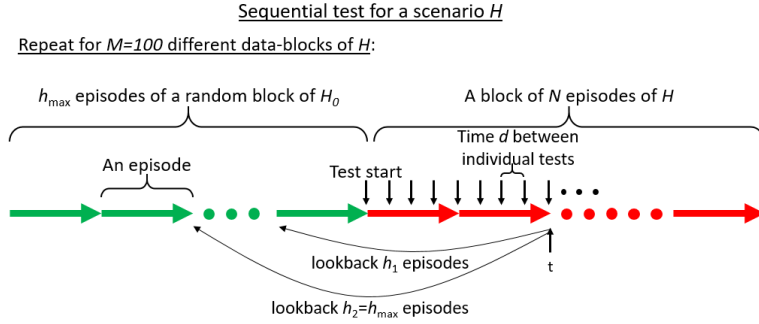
Sequential test for a scenario $H$

Repeat for $M=100$ different data-blocks of $H$:

$h_{\max}$ episodes of a random block of $H_0$

A block of $N$ episodes of $H$

An episode

Test start

Time $d$ between individual tests

lookback $h_1$ episodes

t

lookback $h_2=h_{\max}$ episodes